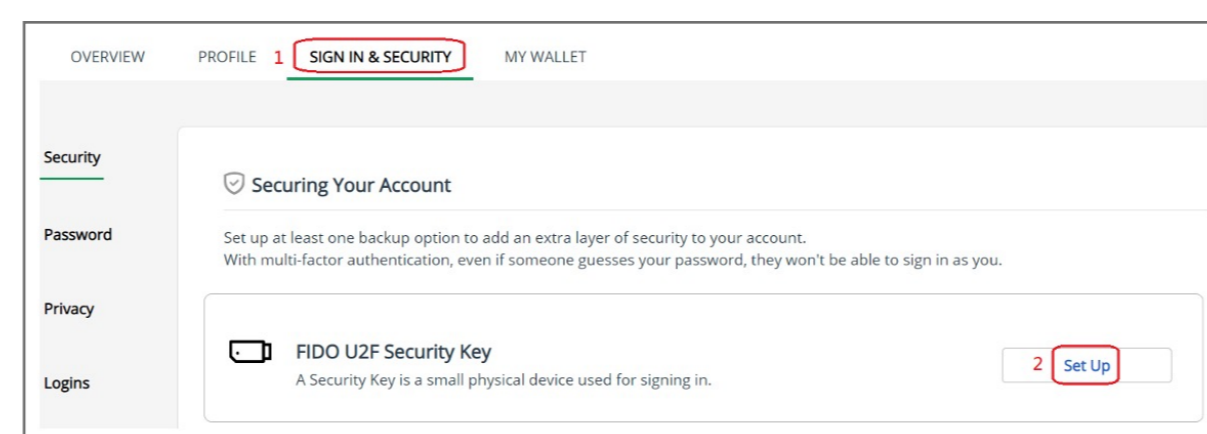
OVERVIEW PROFILE 1 SIGN IN & SECURITY MY WALLET

Security

Password

Privacy

Logins

Securing Your Account

Set up at least one backup option to add an extra layer of security to your account.
With multi-factor authentication, even if someone guesses your password, they won't be able to sign in as you.

FIDO U2F Security Key
A Security Key is a small physical device used for signing in.

2 Set Up